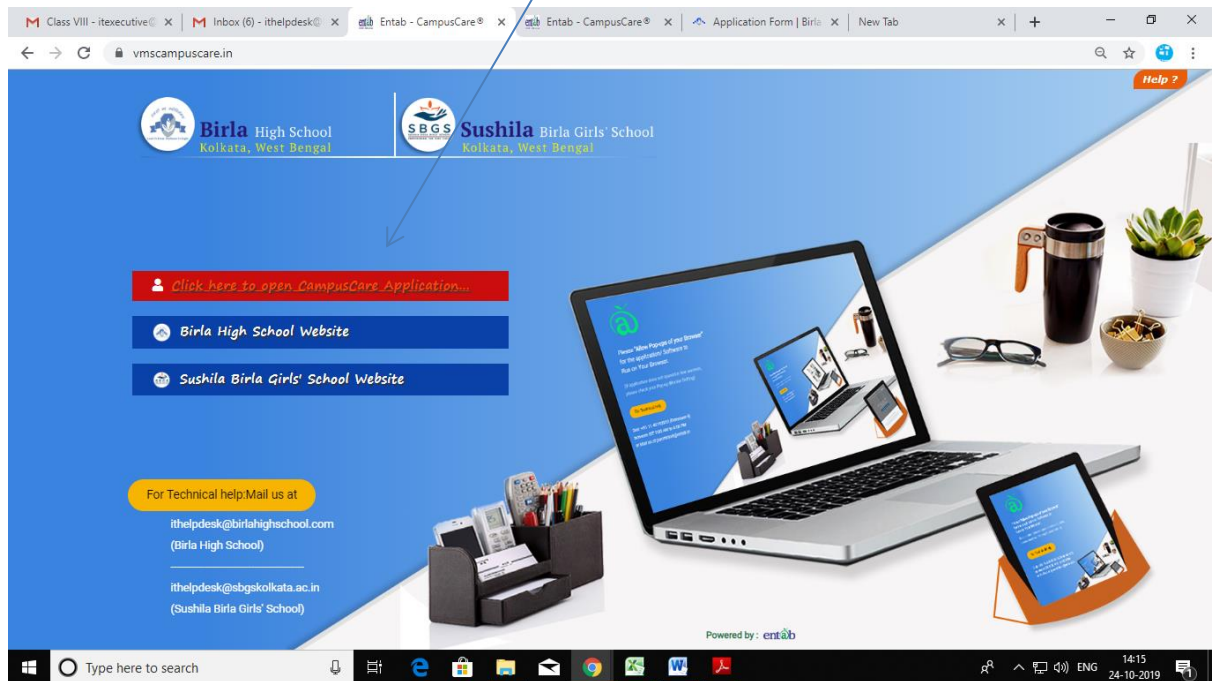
Class VIII - itexecutive@ ×
Inbox (6) - ithelpdesk@ ×
Entab - CampusCare® ×
Entab - CampusCare® ×
Application Form | Birla ×
New Tab ×

vmscampuscare.in

Help ?

Birla High School
Kolkata, West Bengal

SBGS Sushila Birla Girls' School
Kolkata, West Bengal

Click here to open CampusCare Application...

Birla High School Website

Sushila Birla Girls' School Website

For Technical help:Mail us at

ithelpdesk@birlahighschool.com
(Birla High School)

ithelpdesk@sbgskolkata.ac.in
(Sushila Birla Girls' School)

Please "Allow Pop-ups of your Browser" for the application/ Software to Run on Your Browser.

Powered by : entab

Type here to search

ENG 14:15 24-10-2019